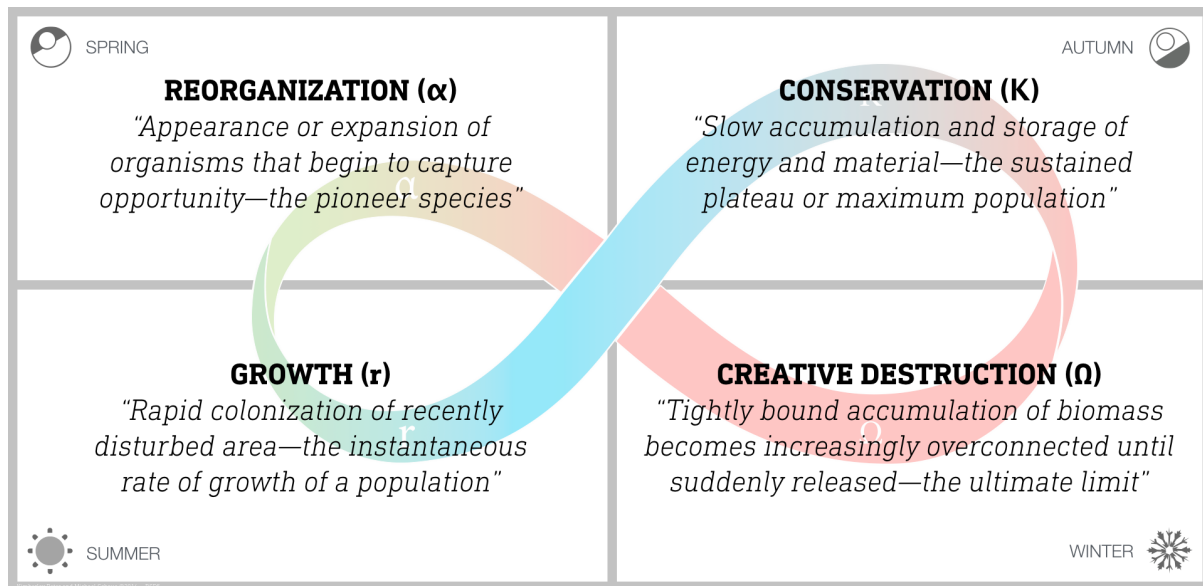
SPRING

REORGANIZATION (α)

"Appearance or expansion of organisms that begin to capture opportunity—the pioneer species"

AUTUMN

CONSERVATION (K)

"Slow accumulation and storage of energy and material—the sustained plateau or maximum population"

GROWTH (r)

"Rapid colonization of recently disturbed area—the instantaneous rate of growth of a population"

CREATIVE DESTRUCTION (Ω)

"Tightly bound accumulation of biomass becomes increasingly overconnected until suddenly released—the ultimate limit"

SUMMER

WINTER